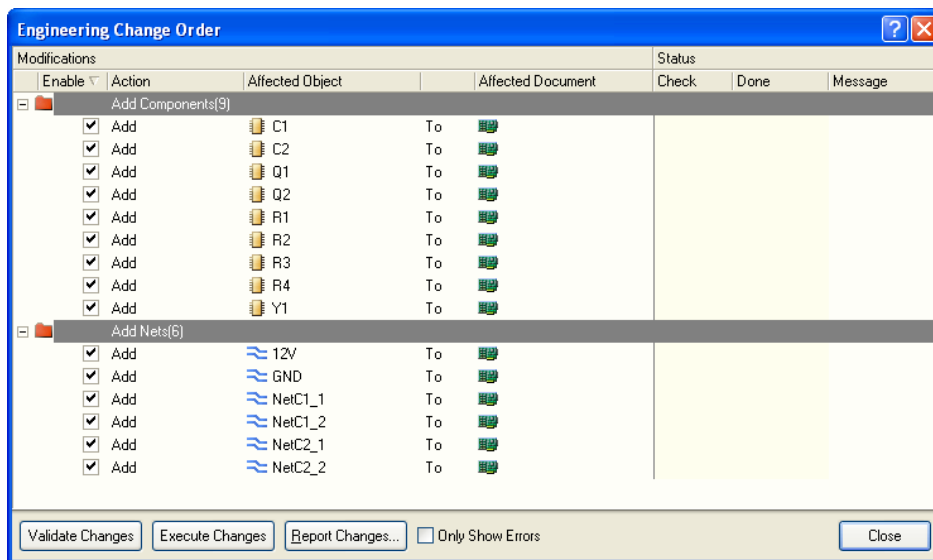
Engineering Change Order

| Modifications | | | | | Status | | |
|---|---|---|---|---|---|---|---|
| Enable | Action | Affected Object | | Affected Document | Check | Done | Message |
| | Add Components(9) | | | | | | |
| ✔ | Add | C1 | To | | | | |
| ✔ | Add | C2 | To | | | | |
| ✔ | Add | Q1 | To | | | | |
| ✔ | Add | Q2 | To | | | | |
| ✔ | Add | R1 | To | | | | |
| ✔ | Add | R2 | To | | | | |
| ✔ | Add | R3 | To | | | | |
| ✔ | Add | R4 | To | | | | |
| ✔ | Add | Y1 | To | | | | |
| | Add Nets(6) | | | | | | |
| ✔ | Add | 12V | To | | | | |
| ✔ | Add | GND | To | | | | |
| ✔ | Add | NetC1_1 | To | | | | |
| ✔ | Add | NetC1_2 | To | | | | |
| ✔ | Add | NetC2_1 | To | | | | |
| ✔ | Add | NetC2_2 | To | | | | |

Validate Changes | Execute Changes | Report Changes... | Only Show Errors | Close